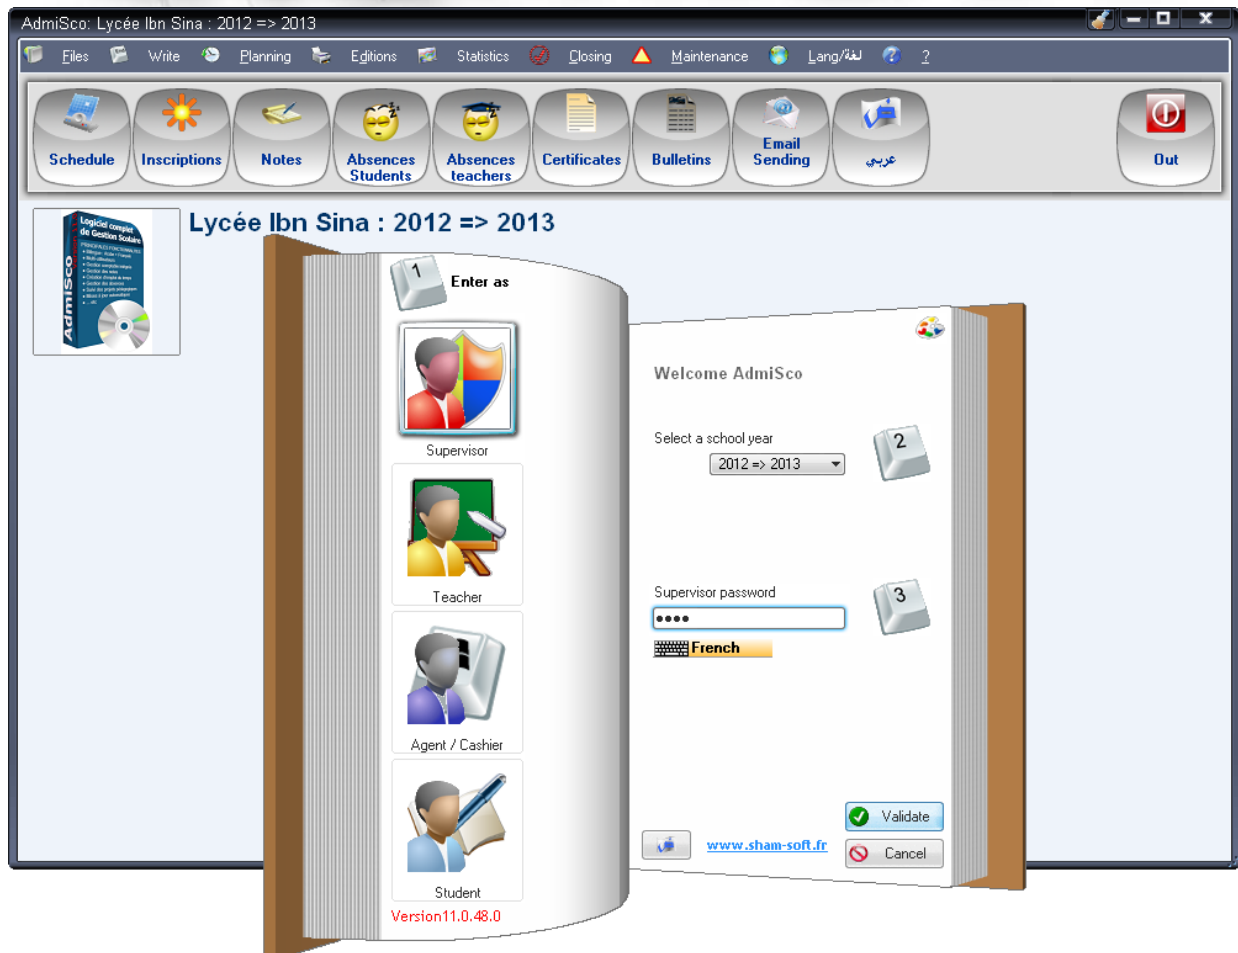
AdmiSco: Lycée Ibn Sina : 2012 => 2013

Files Write Planning Editions Statistics Closing Maintenance Lang/لغة ?

Schedule Inscriptions Notes Absences Students Absences teachers Certificates Bulletins Email Sending عربي Out

Logiciel complet de Gestion Scolaire
AdmiSco

Lycée Ibn Sina : 2012 => 2013

1 Enter as

Supervisor

Teacher

Agent / Cashier

Student

Version11.0.48.0

Welcome AdmiSco

Select a school year
2
2012 => 2013

Supervisor password
3
••••
French

Validate
www.sham-soft.fr
Cancel